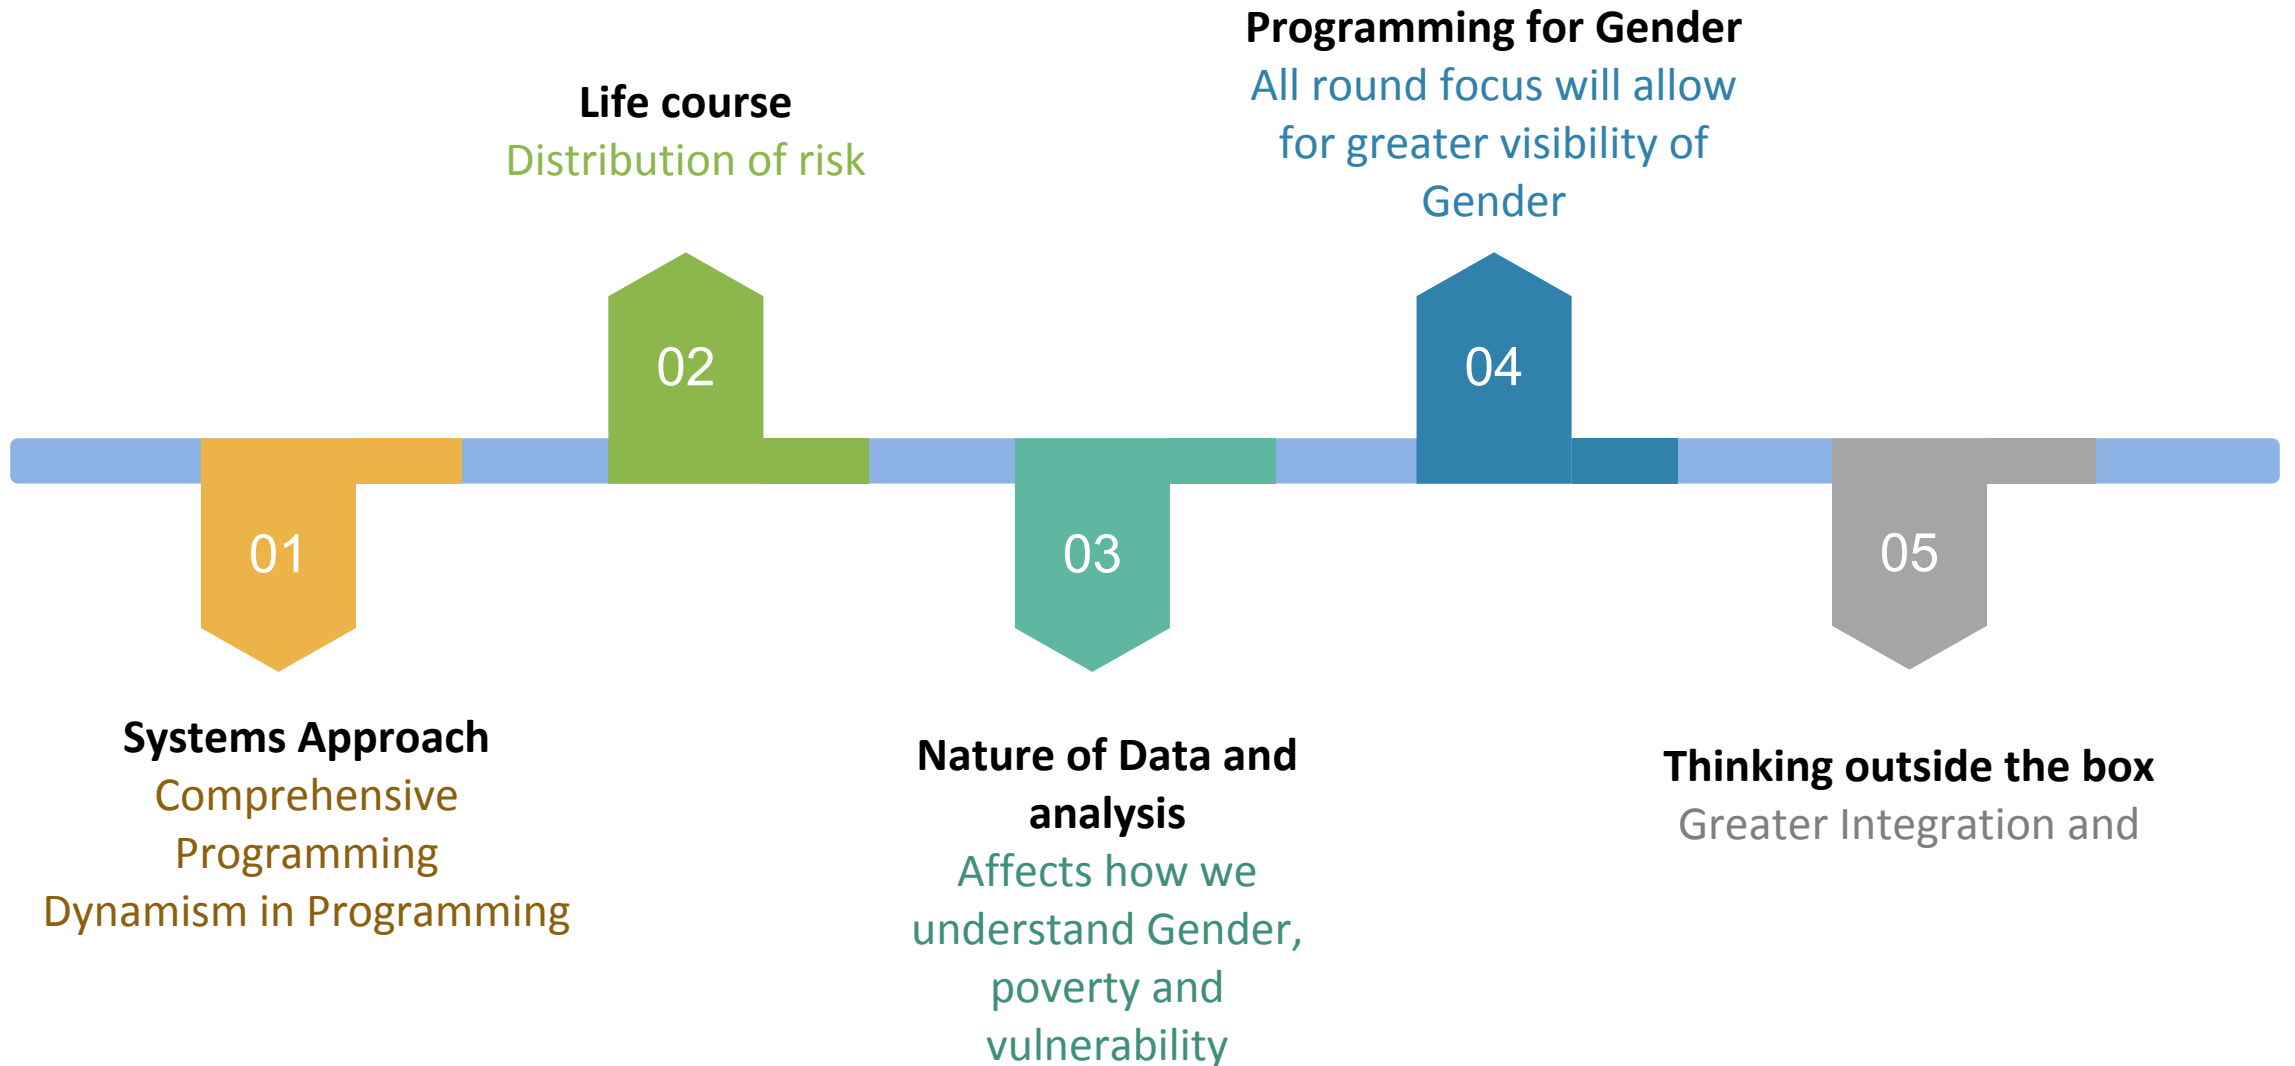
01

Systems Approach
Comprehensive Programming
Dynamism in Programming

02

Life course
Distribution of risk

03

Nature of Data and analysis
Affects how we understand Gender, poverty and vulnerability

04

Programming for Gender
All round focus will allow for greater visibility of Gender

05

Thinking outside the box
Greater Integration and